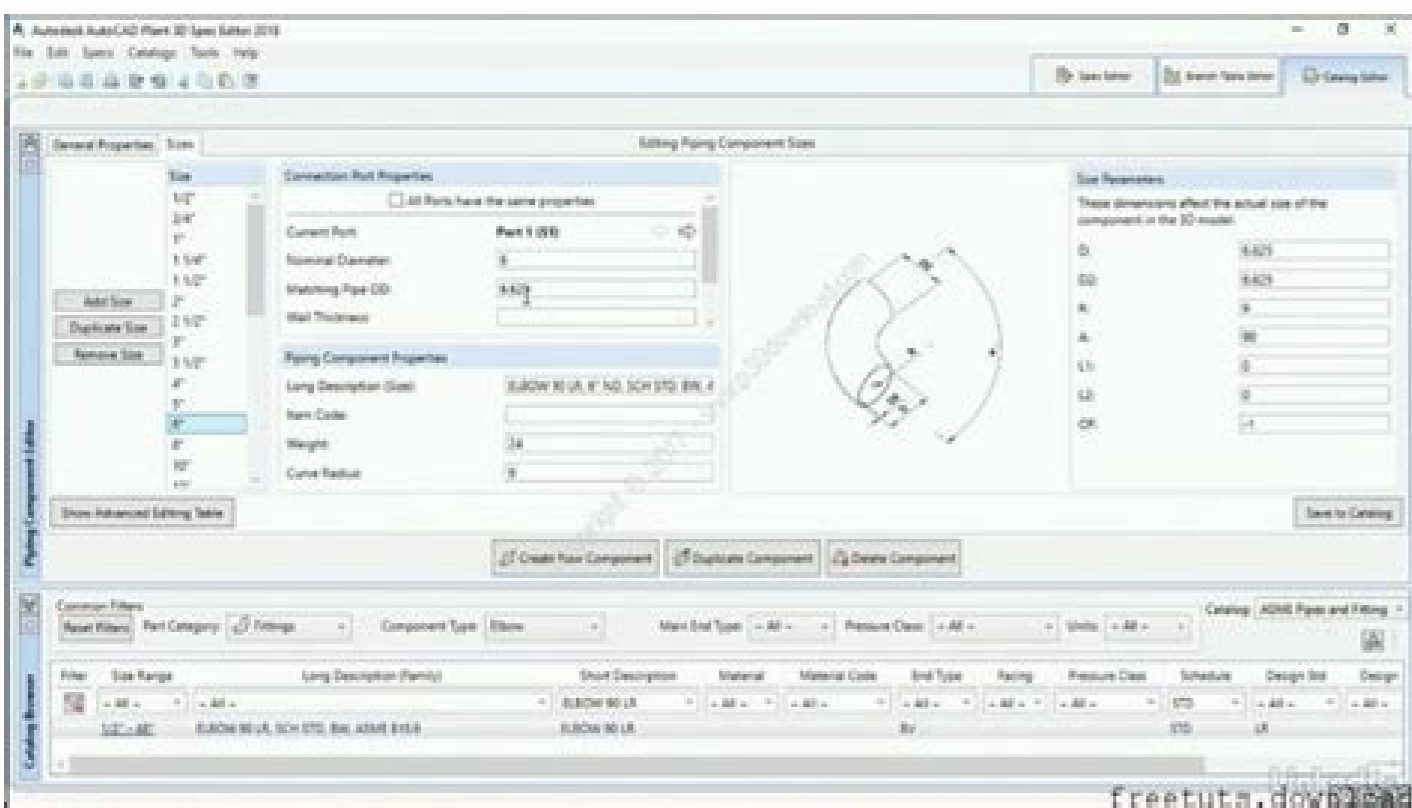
Autodesk AutoCAD Plant 3D Spec Editor 2018
File Edit Specs Catalogs Tools Help

Spec Editor | Branch Table Editor | Catalog Editor

General Properties | Sizes
Editing Piping Component Sizes

Size
1/2"
3/4"
1"
1 1/4"
1 1/2"
2"
2 1/2"
3"
3 1/2"
4"
5"
6"
8"
10"
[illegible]

Add Size
Duplicate Size
Remove Size

Connection Port Properties
All Ports have the same properties
Current Port: Port 1 (S1)
Nominal Diameter: 6
Matching Pipe OD: 6.625
Wall Thickness:

Piping Component Properties
Long Description (Size): ELBOW 90 LR, 6" ND, SCH STD, BW, A
Item Code:
Weight: 24
Curve Radius: 9

Size Parameters
These dimensions affect the actual size of the component in the 3D model.
D: 6.625
D2: 6.625
R: 9
A: 90
L1: 0
L2: 0
OR: -1

Show Advanced Editing Table
Save to Catalog

Create New Component | Duplicate Component | Delete Component

Piping Component Editor

Common Filters
Reset Filters  Part Category: Fittings  Component Type: Elbow  Main End Type: - All -  Pressure Class: - All -  Units: - All -
Catalog: ASME Pipes and Fitting

| Filter | Size Range | Long Description (Family) | Short Description | Material | Material Code | End Type | Facing | Pressure Class | Schedule | Design Std | Design |
|---|---|---|---|---|---|---|---|---|---|---|---|
| | - All - | - All - | ELBOW 90 LR | - All - | - All - | - All - | - All - | - All - | STD | - All - | - All - |
| | 1/2" - 48" | ELBOW 90 LR, SCH STD, BW, ASME B16.9 | ELBOW 90 LR | | | BV | | | STD | LR | |

Catalog Browser

freetuts.download